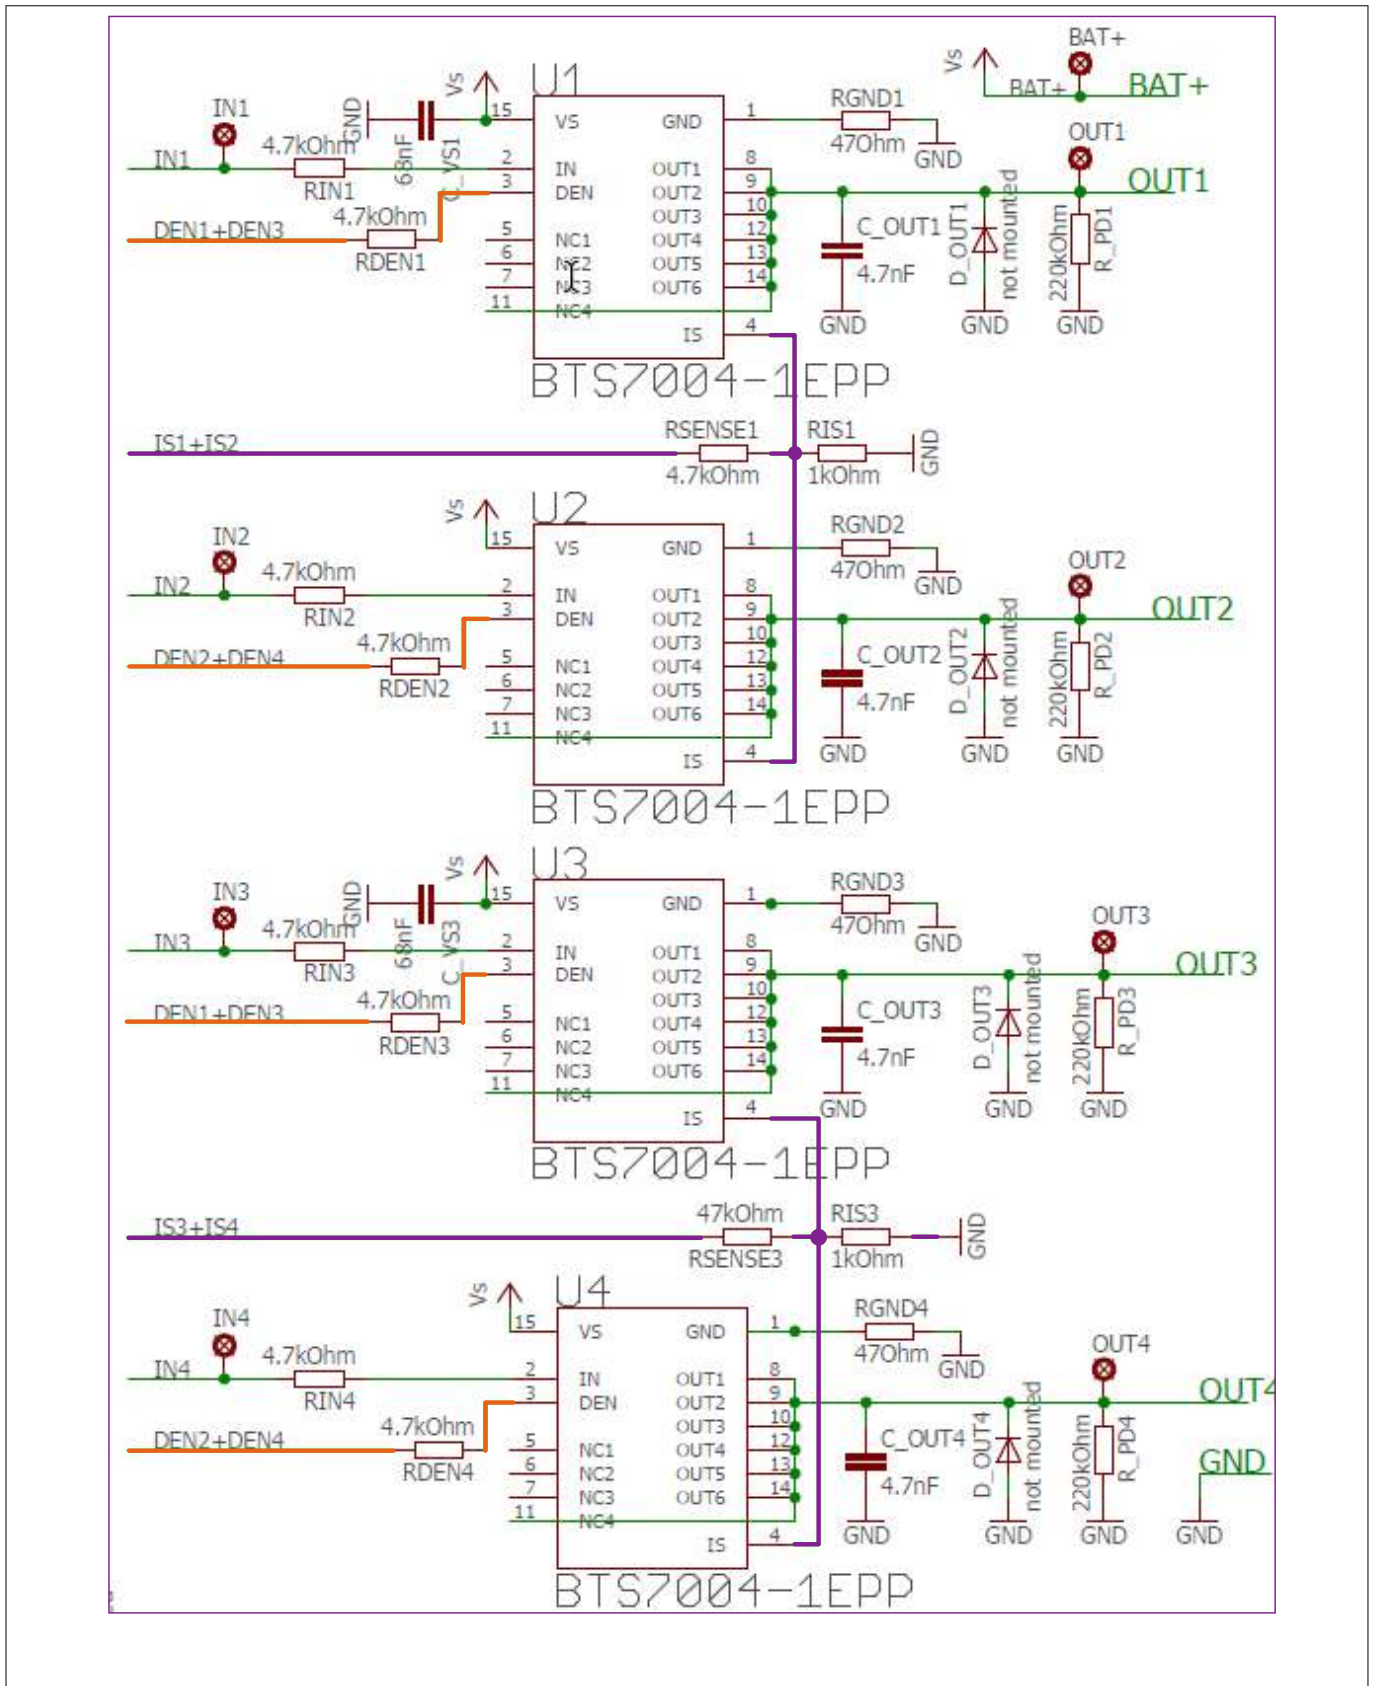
BAT+
Vs
BAT+
BAT+
U1
Vs
GND
15
VS
GND
1
RGND1
47Ohm
GND
IN1
IN1
4.7kOhm
RIN1
68nF
C_VS1
2
IN
OUT1
8
OUT1
OUT1
3
DEN
OUT2
9
DEN1+DEN3
4.7kOhm
RDEN1
OUT3
10
C_OUT1
D_OUT1
not mounted
220kOhm
R_PD1
5
NC1
OUT4
12
6
NC2
OUT5
13
4.7nF
7
NC3
OUT6
14
11
NC4
GND
GND
GND
IS
4
BTS7004-1EPP
IS1+IS2
RSENSE1
4.7kOhm
RIS1
1kOhm
GND
U2
Vs
15
VS
GND
1
RGND2
47Ohm
GND
IN2
OUT2
IN2
4.7kOhm
RIN2
2
IN
OUT1
8
3
DEN
OUT2
9
OUT2
DEN2+DEN4
4.7kOhm
RDEN2
OUT3
10
C_OUT2
D_OUT2
not mounted
220kOhm
R_PD2
5
NC1
OUT4
12
6
NC2
OUT5
13
4.7nF
7
NC3
OUT6
14
11
NC4
IS
4
GND
GND
GND
BTS7004-1EPP
U3
Vs
GND
15
VS
GND
1
RGND3
47Ohm
GND
IN3
OUT3
IN3
4.7kOhm
RIN3
68nF
C_VS3
2
IN
OUT1
8
3
DEN
OUT2
9
OUT3
DEN1+DEN3
4.7kOhm
RDEN3
OUT3
10
C_OUT3
D_OUT3
not mounted
220kOhm
R_PD3
5
NC1
OUT4
12
6
NC2
OUT5
13
4.7nF
7
NC3
OUT6
14
11
NC4
GND
GND
GND
IS
4
BTS7004-1EPP
IS3+IS4
47kOhm
RSENSE3
RIS3
1kOhm
GND
U4
Vs
15
VS
GND
1
RGND4
47Ohm
GND
IN4
OUT4
IN4
4.7kOhm
RIN4
2
IN
OUT1
8
3
DEN
OUT2
9
OUT4
DEN2+DEN4
4.7kOhm
RDEN4
OUT3
10
C_OUT4
D_OUT4
not mounted
220kOhm
R_PD4
5
NC1
OUT4
12
GND
6
NC2
OUT5
13
4.7nF
7
NC3
OUT6
14
11
NC4
IS
4
GND
GND
GND
GND
BTS7004-1EPP